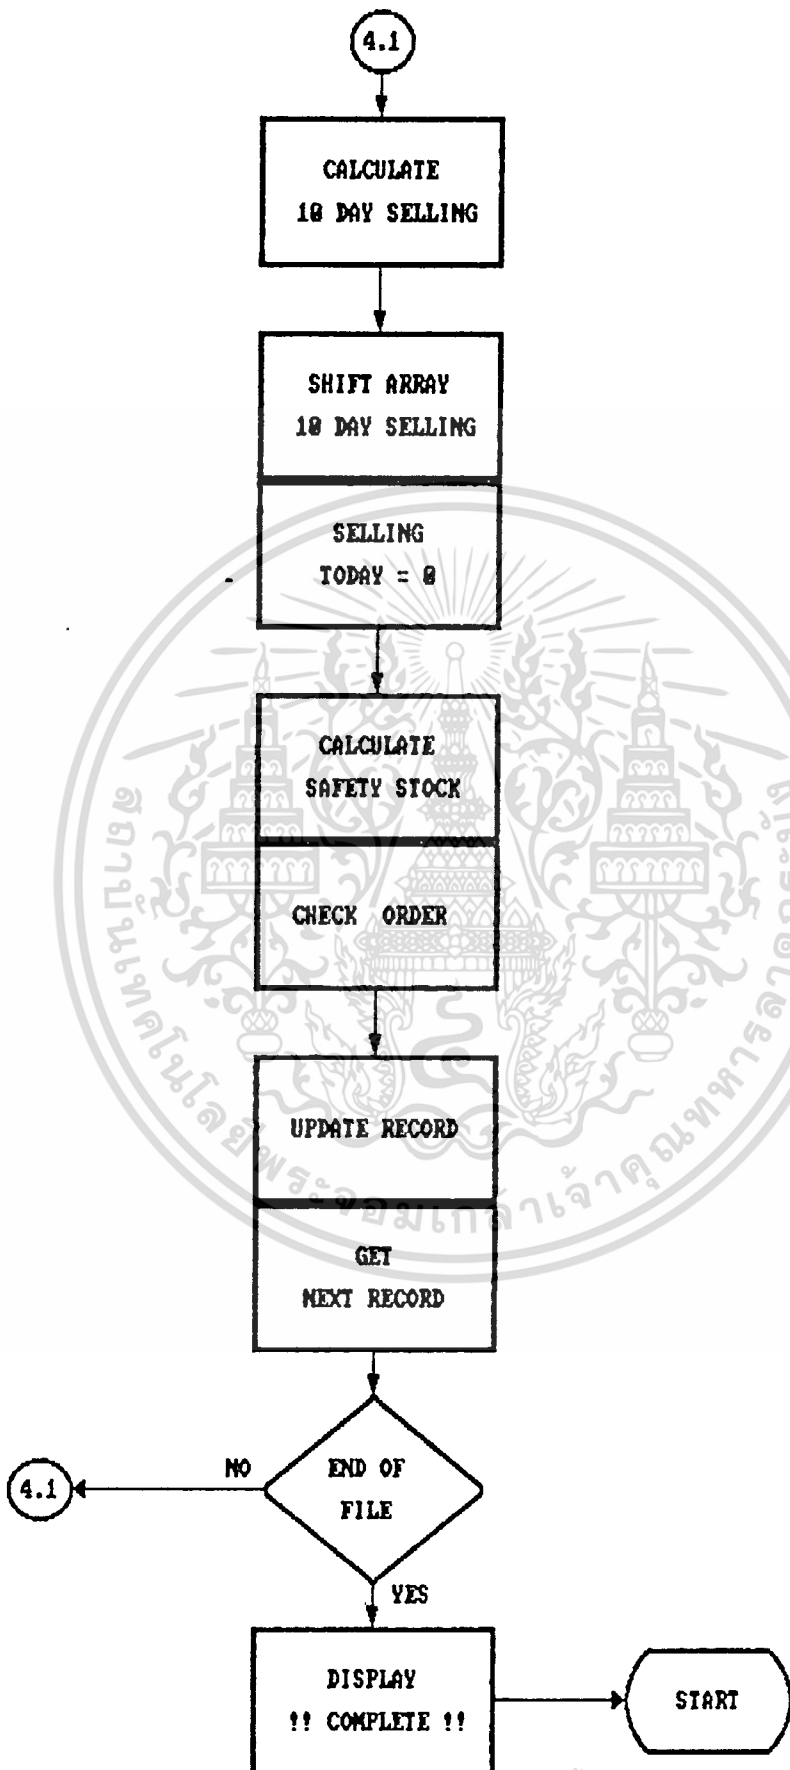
4.1

CALCULATE
10 DAY SELLING

SHIFT ARRAY
10 DAY SELLING

SELLING
TODAY = 0

CALCULATE
SAFETY STOCK

CHECK ORDER

UPDATE RECORD

GET
NEXT RECORD

END OF
FILE

NO

4.1

YES

DISPLAY
!! COMPLETE !!

START